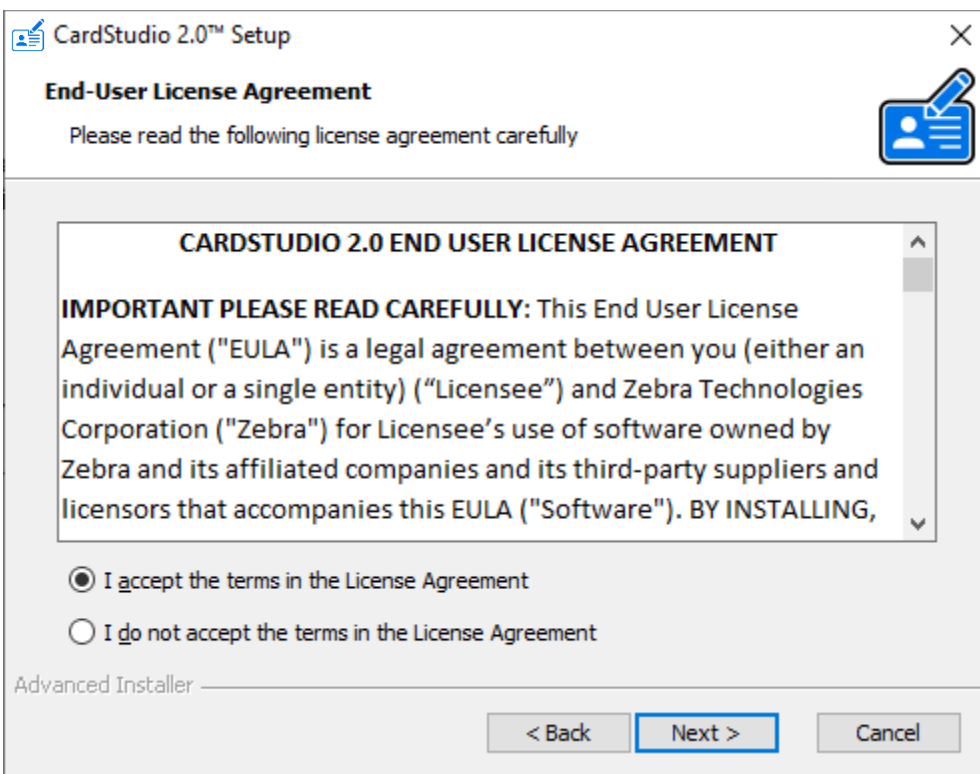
CardStudio 2.0™ Setup

End-User License Agreement

Please read the following license agreement carefully

CARDSTUDIO 2.0 END USER LICENSE AGREEMENT

IMPORTANT PLEASE READ CAREFULLY: This End User License Agreement ("EULA") is a legal agreement between you (either an individual or a single entity) ("Licensee") and Zebra Technologies Corporation ("Zebra") for Licensee's use of software owned by Zebra and its affiliated companies and its third-party suppliers and licensors that accompanies this EULA ("Software"). BY INSTALLING,

I accept the terms in the License Agreement

I do not accept the terms in the License Agreement

Advanced Installer

< Back

Next >

Cancel